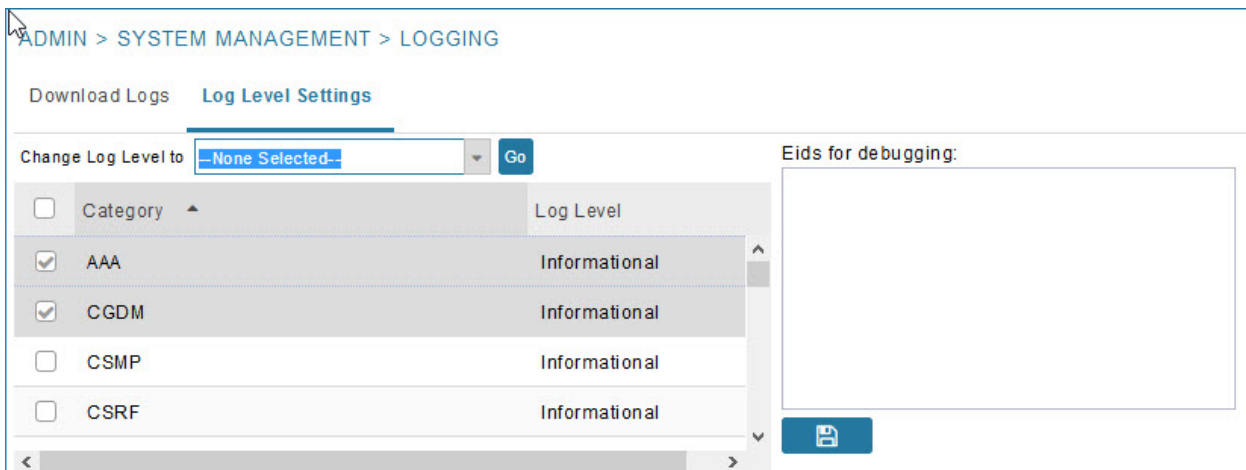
ADMIN > SYSTEM MANAGEMENT > LOGGING

Download Logs Log Level Settings

Change Log Level to --None Selected-- Go

Eids for debugging:

| Category | Log Level |
|---|---|
| AAA | Informational |
| CGDM | Informational |
| CSMP | Informational |
| CSRF | Informational |